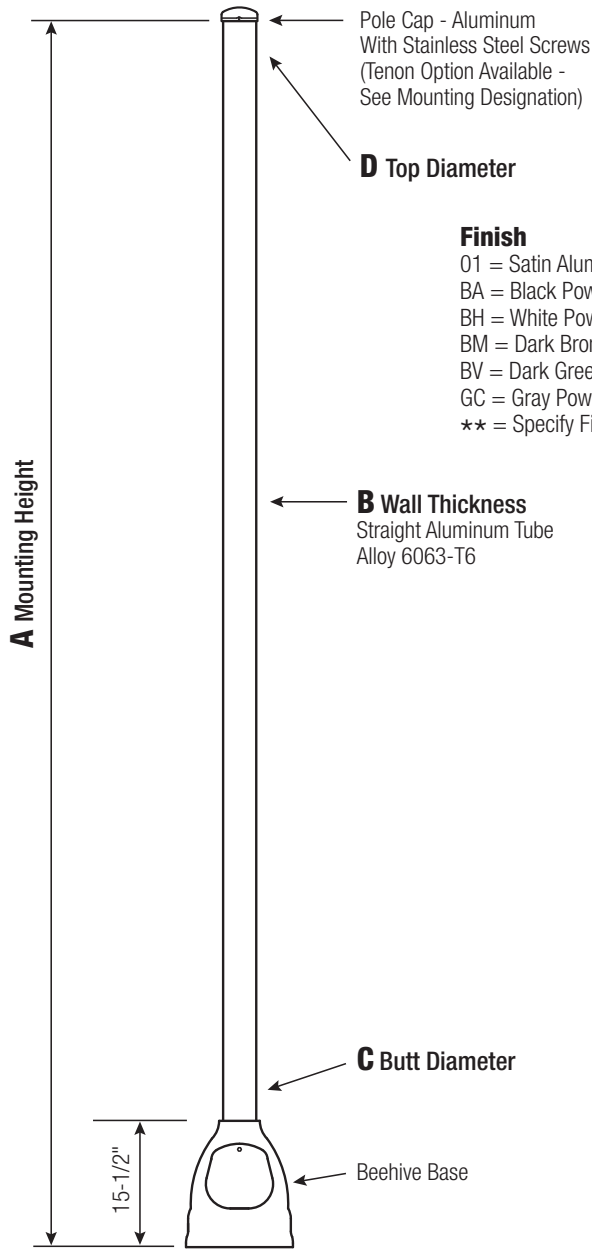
Pole Cap - Aluminum With Stainless Steel Screws (Tenon Option Available - See Mounting Designation)

D Top Diameter

Finish
01 = Satin Alum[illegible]
BA = Black Pow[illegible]
BH = White Pow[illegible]
BM = Dark Bron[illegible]
BV = Dark Gree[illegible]
GC = Gray Pow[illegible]
★★ = Specify Fi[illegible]

A Mounting Height

B Wall Thickness
Straight Aluminum Tube
Alloy 6063-T6

C Butt Diameter

15-1/2"

Beehive Base